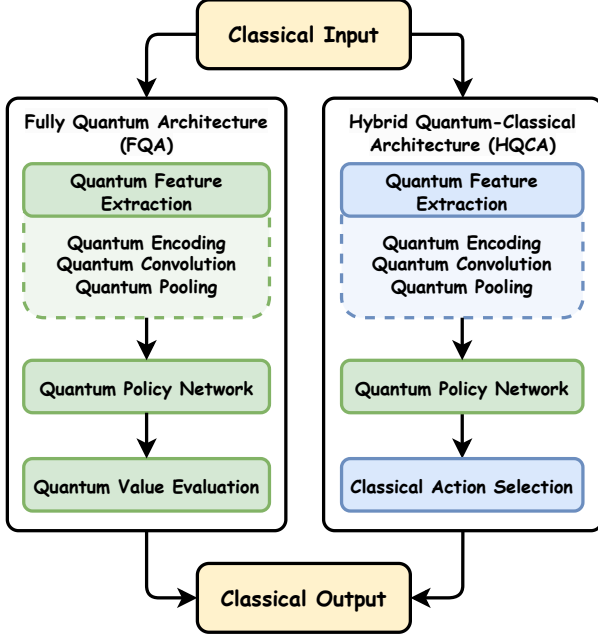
Classical Input

Fully Quantum Architecture (FQA)

Quantum Feature Extraction

Quantum Encoding
Quantum Convolution
Quantum Pooling

Quantum Policy Network

Quantum Value Evaluation

Hybrid Quantum-Classical Architecture (HQCA)

Quantum Feature Extraction

Quantum Encoding
Quantum Convolution
Quantum Pooling

Quantum Policy Network

Classical Action Selection

Classical Output